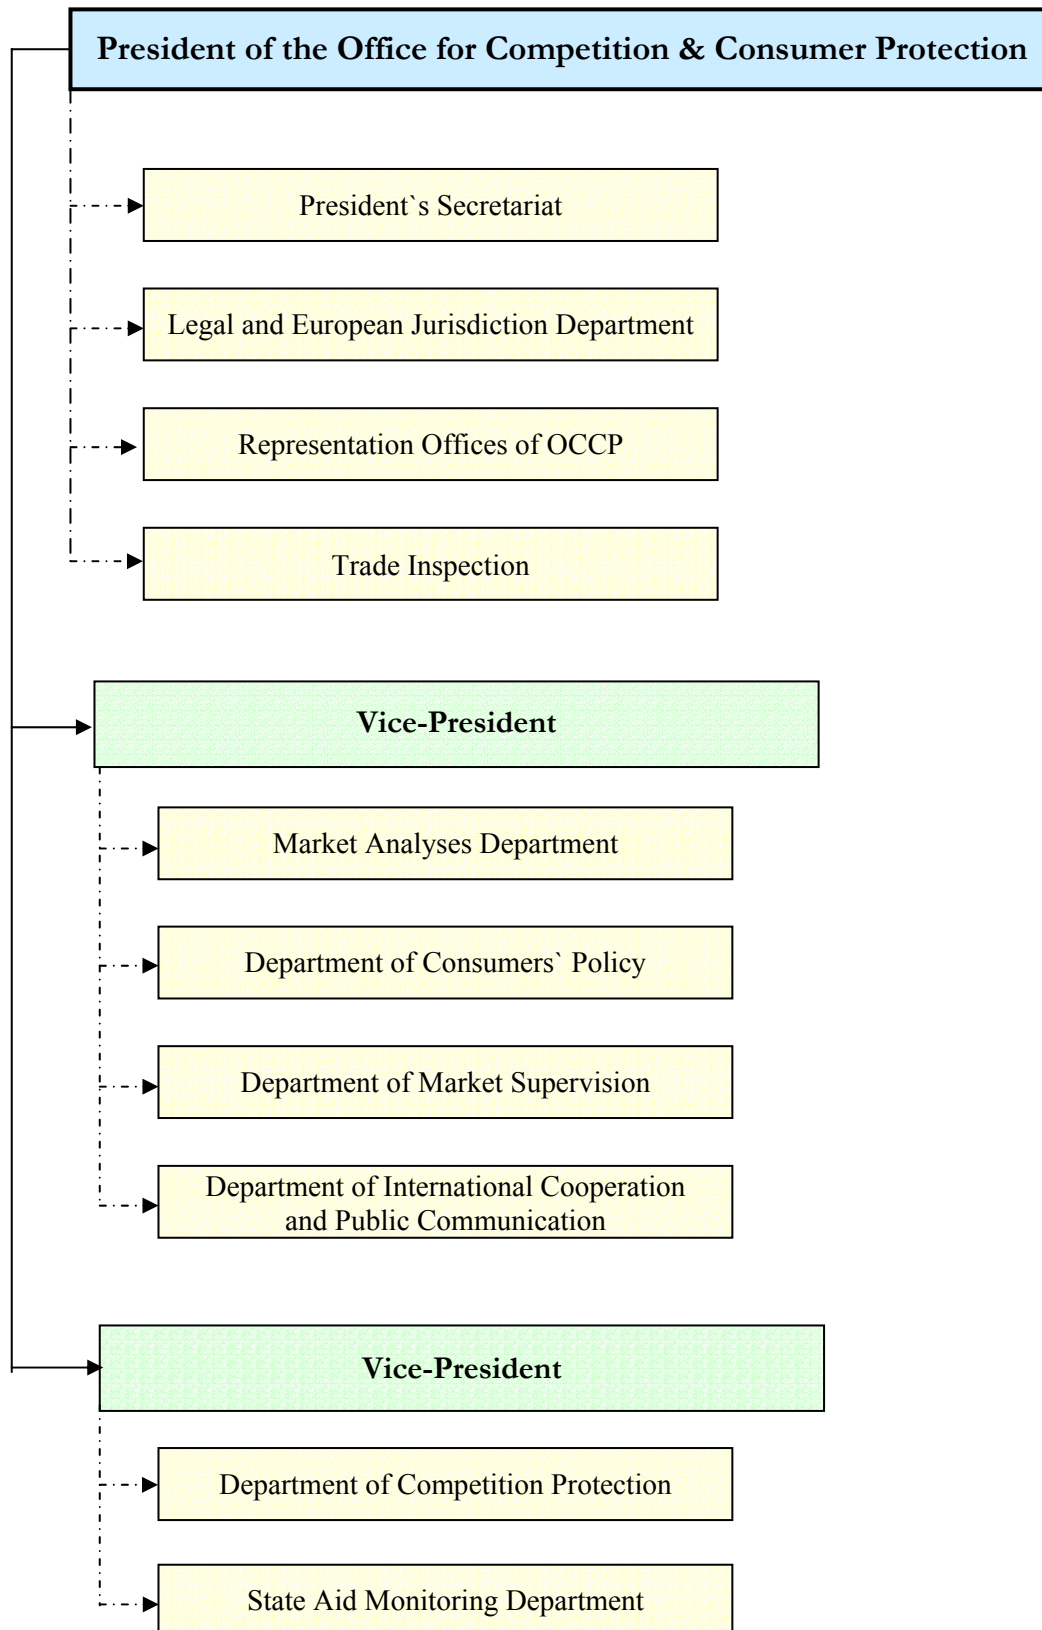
President of the Office for Competition & Consumer Protection

President`s Secretariat

Legal and European Jurisdiction Department

Representation Offices of OCCP

Trade Inspection

Vice-President

Market Analyses Department

Department of Consumers` Policy

Department of Market Supervision

Department of International Cooperation and Public Communication

Vice-President

Department of Competition Protection

State Aid Monitoring Department